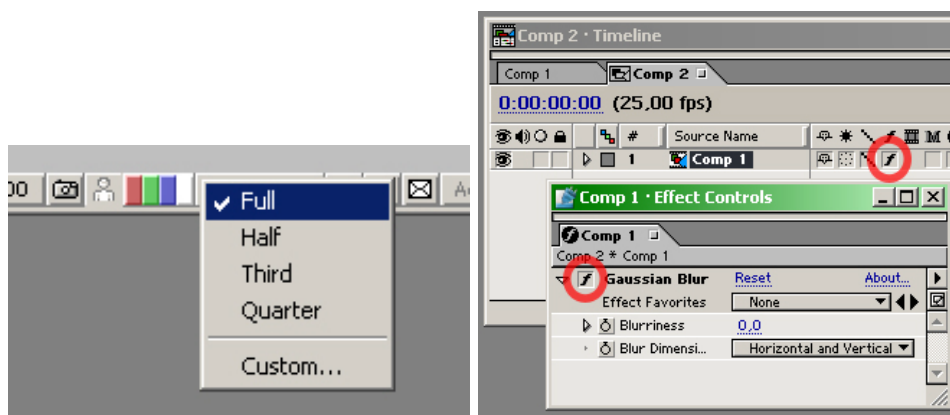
00

✔ Full
Half
Third
Quarter
Custom...

Comp 2 · Timeline
Comp 1
Comp 2
0:00:00:00 (25,00 fps)
#
Source Name
M
1
Comp 1

Comp 1 · Effect Controls
Comp 1
Comp 2 * Comp 1
Gaussian Blur
Reset
About...
Effect Favorites
None
Blurriness
0,0
Blur Dimensi...
Horizontal and Vertical